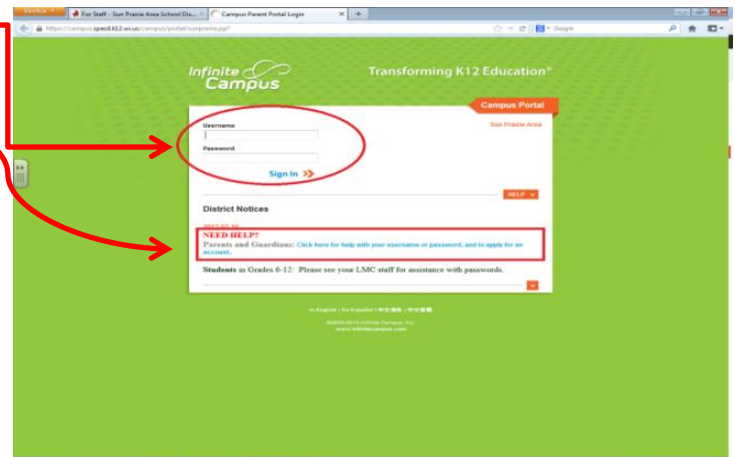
Firefox
For Staff - Sun Prairie Area School Di...
Campus Parent Portal Login
https://campus.spasd.k12.wi.us/campus/portal/sunprairie.jsp?
Google

Infinite Campus
Transforming K12 Education®

Campus Portal
Sun Prairie Area

Username
Password
Sign In

HELP

District Notices

NEED HELP?
Parents and Guardians: Click here for help with your username or password, and to apply for an account.

Students in Grades 6-12: Please see your LMC staff for assistance with passwords.

In English | En Español | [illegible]

©2003-2011 Infinite Campus, Inc.
www.infinitecampus.com